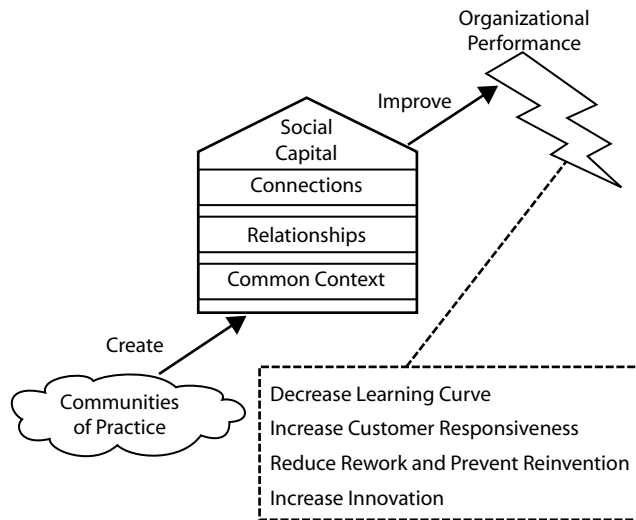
Organizational Performance

Improve

Social Capital

Connections

Relationships

Common Context

Create

Communities of Practice

Decrease Learning Curve

Increase Customer Responsiveness

Reduce Rework and Prevent Reinvention

Increase Innovation